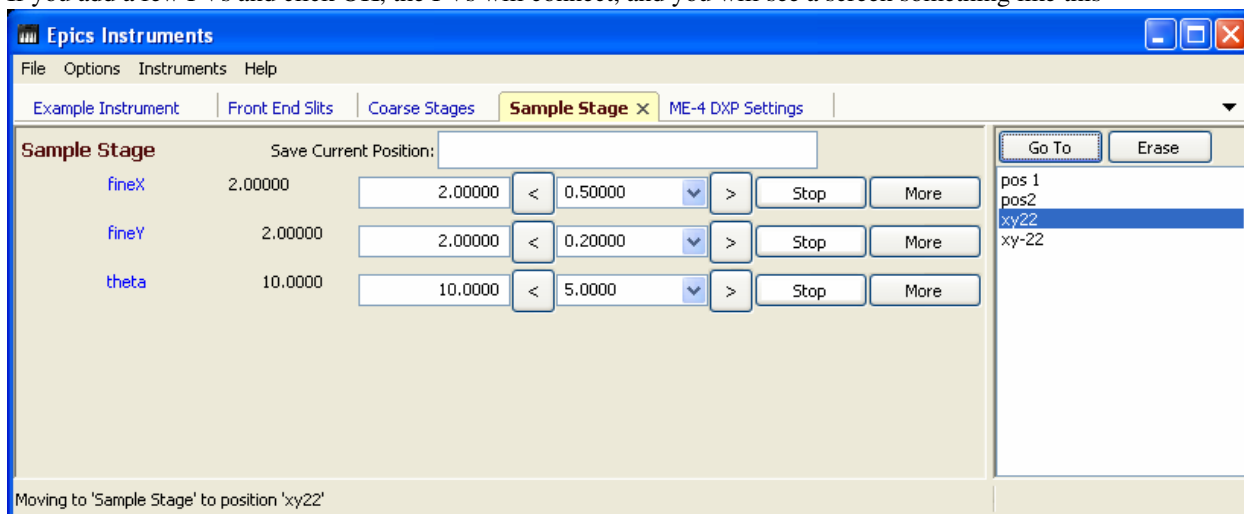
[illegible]

Epics Instruments

File Options Instruments Help

Example Instrument | Front End Slits | Coarse Stages | Sample Stage × | ME-4 DXP Settings

Sample Stage Save Current Position:

Go To Erase

fineX 2.00000 2.00000 < 0.50000 > Stop More

fineY 2.00000 2.00000 < 0.20000 > Stop More

theta 10.0000 10.0000 < 5.0000 > Stop More

pos 1
pos2
xy22
xy-22

Moving to 'Sample Stage' to position 'xy22'